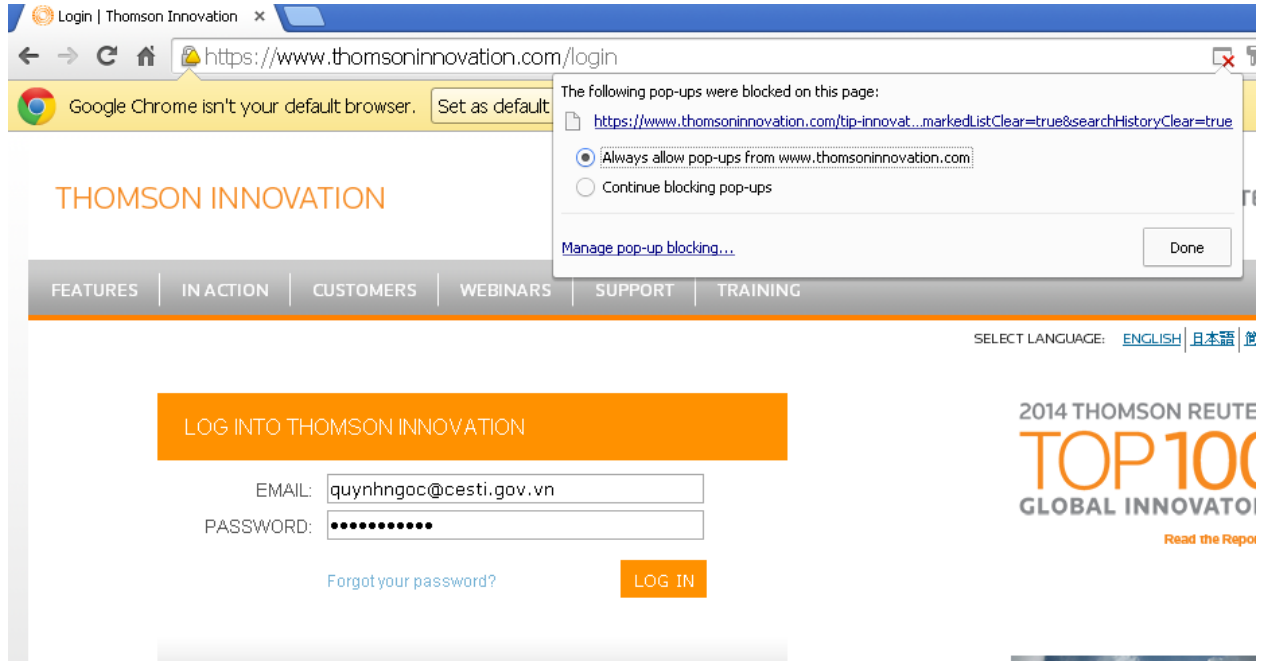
Login | Thomson Innovation ×

https://www.thomsoninnovation.com/login

Google Chrome isn't your default browser. Set as default

The following pop-ups were blocked on this page:

https://www.thomsoninnovation.com/tip-innovat...markedListClear=true&searchHistoryClear=true

Always allow pop-ups from www.thomsoninnovation.com

Continue blocking pop-ups

Manage pop-up blocking...

Done

THOMSON INNOVATION

FEATURES IN ACTION CUSTOMERS WEBINARS SUPPORT TRAINING

SELECT LANGUAGE: ENGLISH | 日本語 |

LOG INTO THOMSON INNOVATION

EMAIL: quynhngoc@cesti.gov.vn

PASSWORD: ●●●●●●●●●●●

Forgot your password?

LOG IN

2014 THOMSON REUTE

TOP 10

GLOBAL INNOVATO

Read the Repo